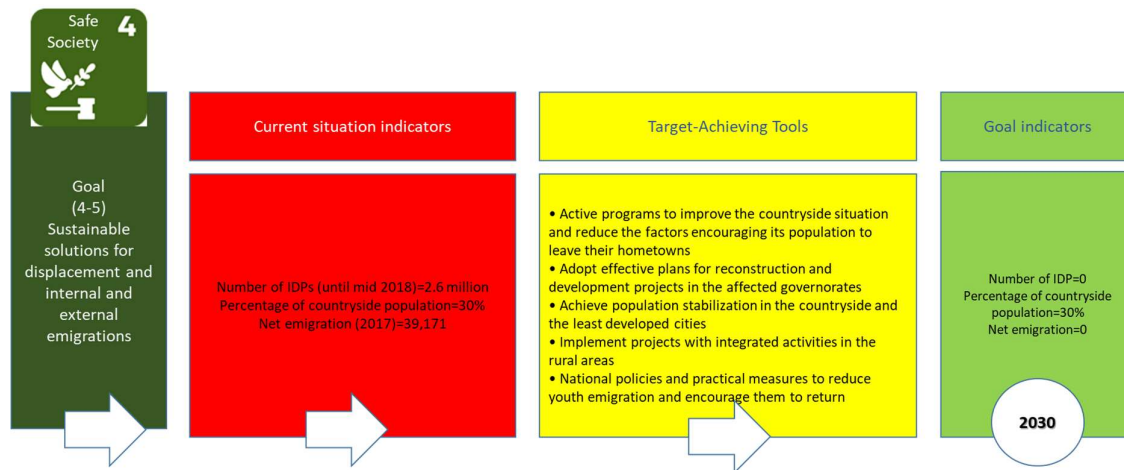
Safe Society 4

Goal
(4-5)
Sustainable solutions for displacement and internal and external emigrations

Current situation indicators

Number of IDPs (until mid 2018)=2.6 million
Percentage of countryside population=30%
Net emigration (2017)=39,171

Target-Achieving Tools

• Active programs to improve the countryside situation and reduce the factors encouraging its population to leave their hometowns
• Adopt effective plans for reconstruction and development projects in the affected governorates
• Achieve population stabilization in the countryside and the least developed cities
• Implement projects with integrated activities in the rural areas
• National policies and practical measures to reduce youth emigration and encourage them to return

Goal indicators

Number of IDP=0
Percentage of countryside population=30%
Net emigration=0

2030